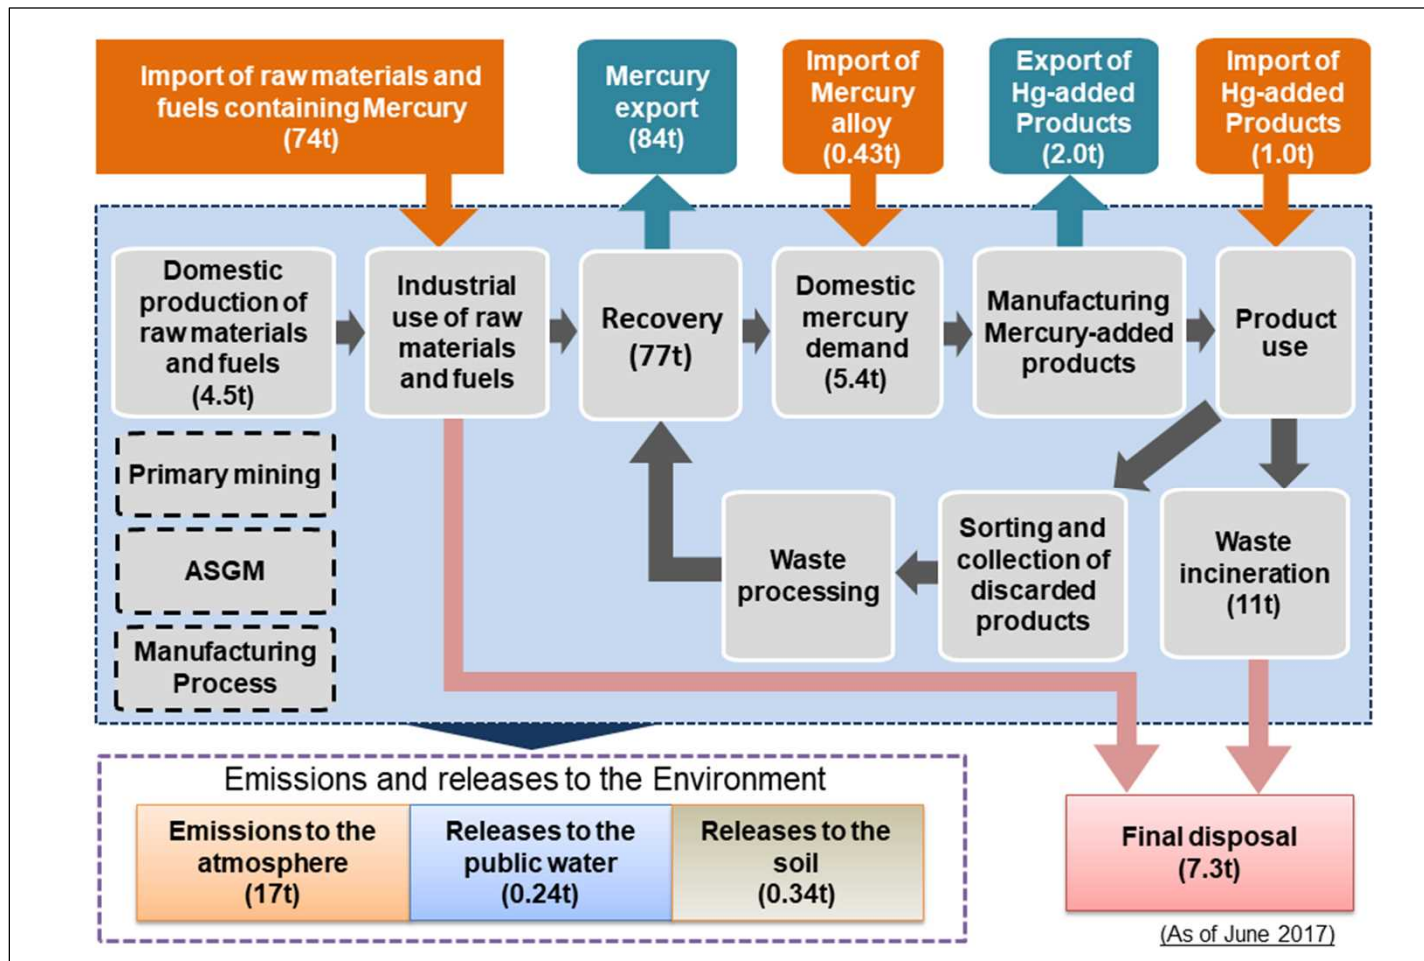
Import of raw materials and fuels containing Mercury (74t)

Mercury export (84t)

Import of Mercury alloy (0.43t)

Export of Hg-added Products (2.0t)

Import of Hg-added Products (1.0t)

Domestic production of raw materials and fuels (4.5t)

Industrial use of raw materials and fuels

Recovery (77t)

Domestic mercury demand (5.4t)

Manufacturing Mercury-added products

Product use

Primary mining

ASGM

Manufacturing Process

Waste processing

Sorting and collection of discarded products

Waste incineration (11t)

Emissions and releases to the Environment

| Emissions to the atmosphere (17t) | Releases to the public water (0.24t) | Releases to the soil (0.34t) |
|---|---|---|

Final disposal (7.3t)

(As of June 2017)